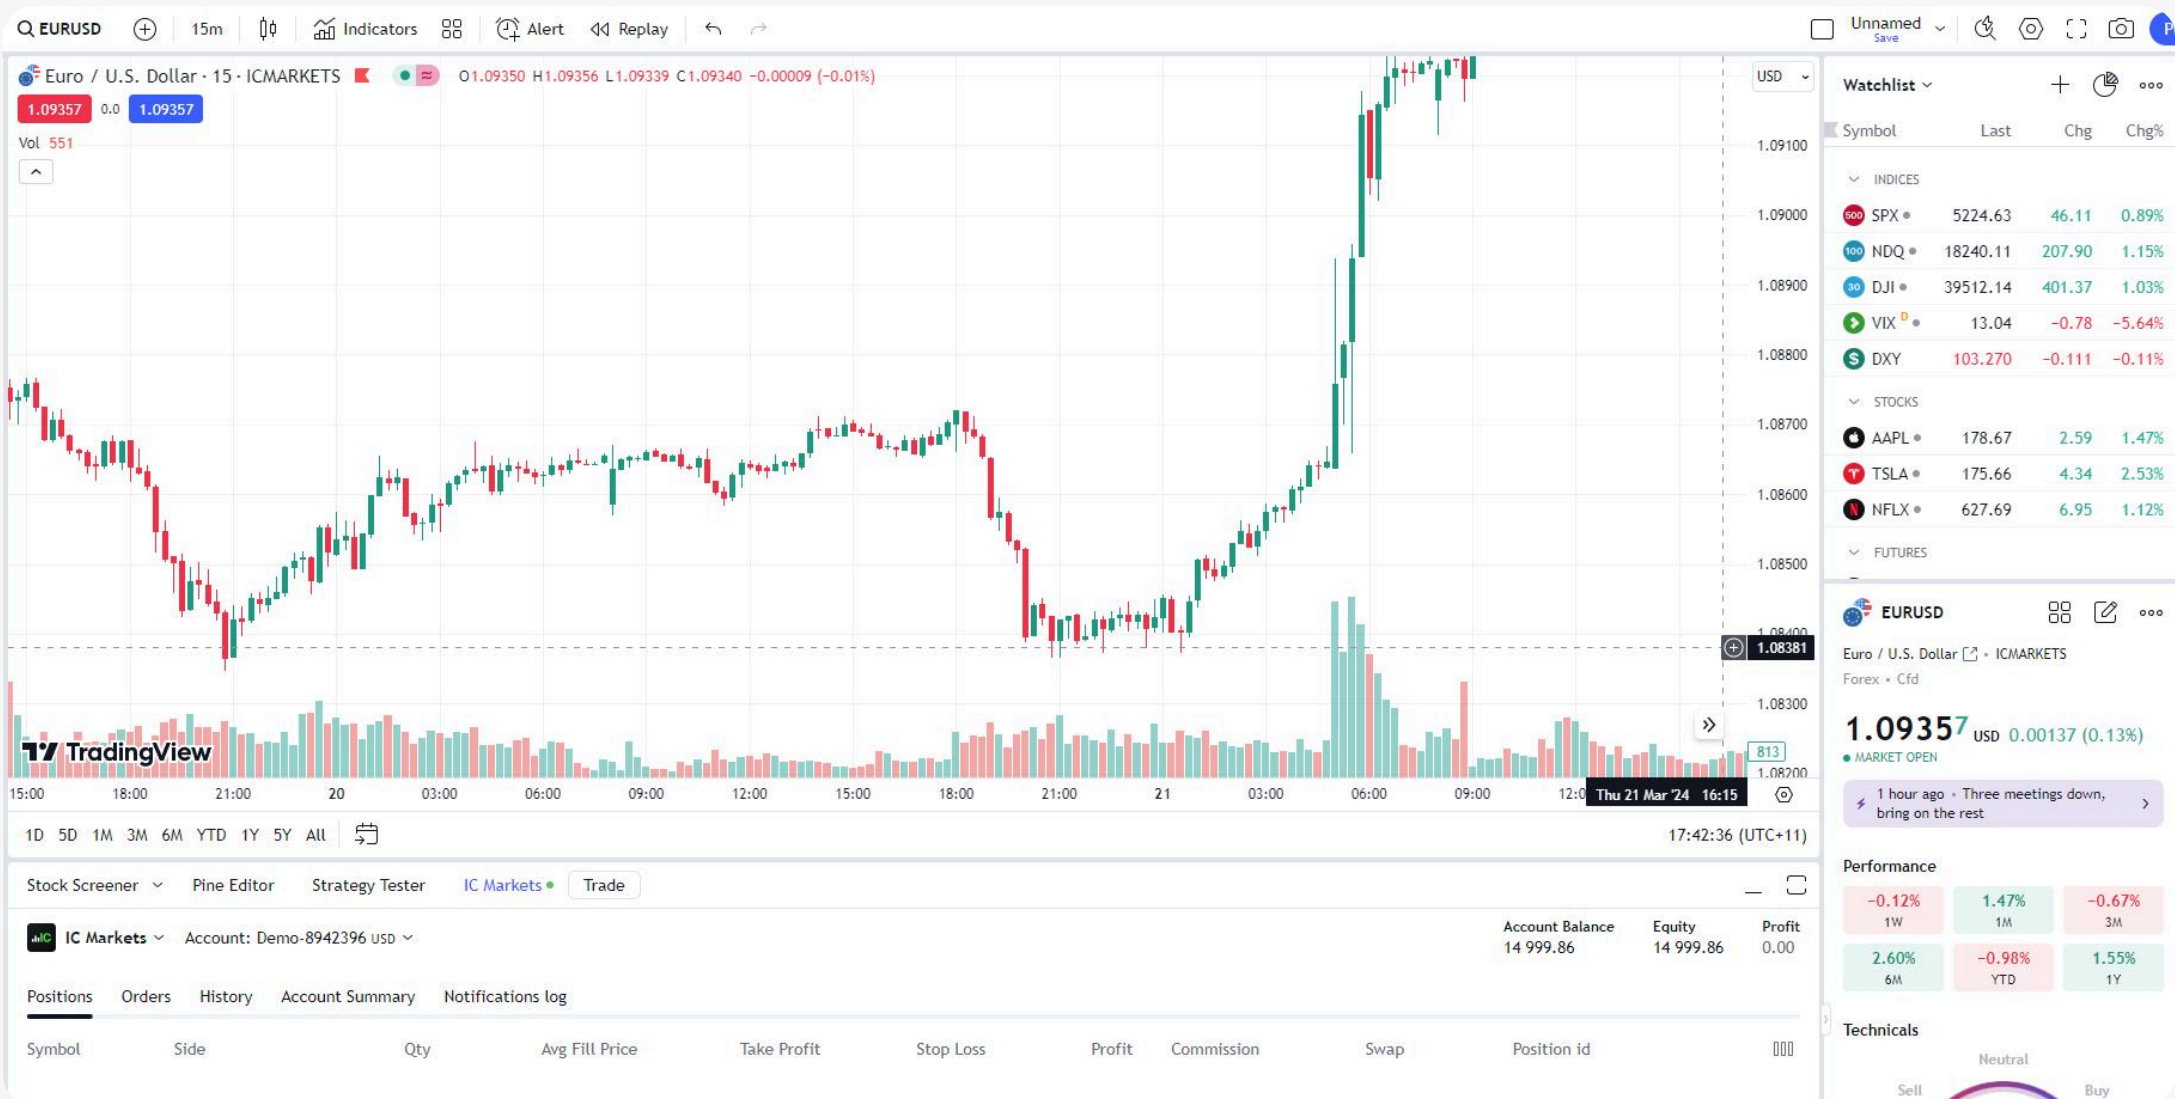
EURUSD 15m Indicators Alert Replay Unnamed Save

Euro / U.S. Dollar · 15 · ICMARKETS O1.09350 H1.09356 L1.09339 C1.09340 −0.00009 (−0.01%)
1.09357 0.0 1.09357
Vol 551

USD
1.09100
1.09000
1.08900
1.08800
1.08700
1.08600
1.08500
1.08400
1.08381
1.08300
813
1.08200

TradingView

15:00 18:00 21:00 20 03:00 06:00 09:00 12:00 15:00 18:00 21:00 21 03:00 06:00 09:00 12:0 Thu 21 Mar '24 16:15

1D 5D 1M 3M 6M YTD 1Y 5Y All
17:42:36 (UTC+11)

Watchlist
Symbol Last Chg Chg%
INDICES
| Symbol | Last | Chg | Chg% |
|---|---|---|---|
| SPX | 5224.63 | 46.11 | 0.89% |
| NDQ | 18240.11 | 207.90 | 1.15% |
| DJI | 39512.14 | 401.37 | 1.03% |
| VIX D | 13.04 | −0.78 | −5.64% |
| DXY | 103.270 | −0.111 | −0.11% |
STOCKS
| Symbol | Last | Chg | Chg% |
|---|---|---|---|
| AAPL | 178.67 | 2.59 | 1.47% |
| TSLA | 175.66 | 4.34 | 2.53% |
| NFLX | 627.69 | 6.95 | 1.12% |
FUTURES

EURUSD
Euro / U.S. Dollar • ICMARKETS
Forex • Cfd
1.09357 USD 0.00137 (0.13%)
MARKET OPEN
1 hour ago • Three meetings down, bring on the rest

Performance
| −0.12% 1W | 1.47% 1M | −0.67% 3M |
|---|---|---|
| 2.60% 6M | −0.98% YTD | 1.55% 1Y |

Technicals
Neutral
Sell Buy

Stock Screener Pine Editor Strategy Tester IC Markets Trade

IC Markets Account: Demo-8942396 USD
Account Balance 14 999.86 Equity 14 999.86 Profit 0.00

Positions Orders History Account Summary Notifications log

Symbol Side Qty Avg Fill Price Take Profit Stop Loss Profit Commission Swap Position id